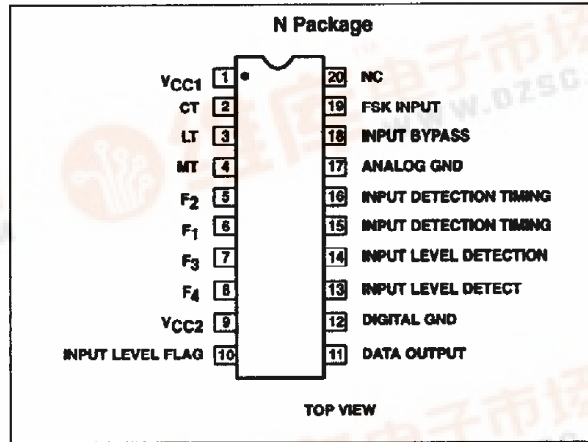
N Package

$V_{CC1}$ 1
CT 2
LT 3
MT 4
$F_2$ 5
$F_1$ 6
$F_3$ 7
$F_4$ 8
$V_{CC2}$ 9
INPUT LEVEL FLAG 10

20 NC
19 FSK INPUT
18 INPUT BYPASS
17 ANALOG GND
16 INPUT DETECTION TIMING
15 INPUT DETECTION TIMING
14 INPUT LEVEL DETECTION
13 INPUT LEVEL DETECT
12 DIGITAL GND
11 DATA OUTPUT

TOP VIEW

www.dzsc